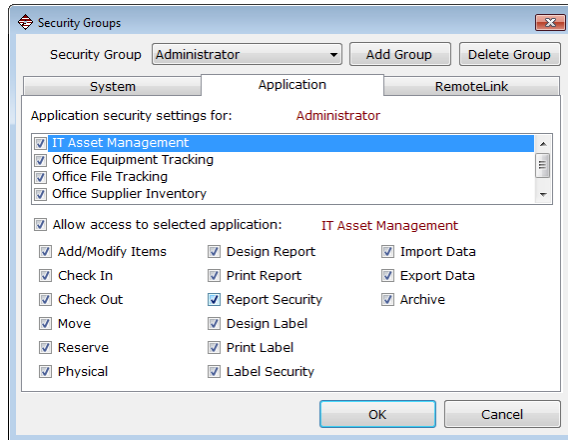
Security Groups

Security Group Administrator Add Group Delete Group

System Application RemoteLink

Application security settings for: Administrator

IT Asset Management
Office Equipment Tracking
Office File Tracking
Office Supplier Inventory

Allow access to selected application: IT Asset Management

Add/Modify Items
Check In
Check Out
Move
Reserve
Physical

Design Report
Print Report
Report Security
Design Label
Print Label
Label Security

Import Data
Export Data
Archive

OK Cancel